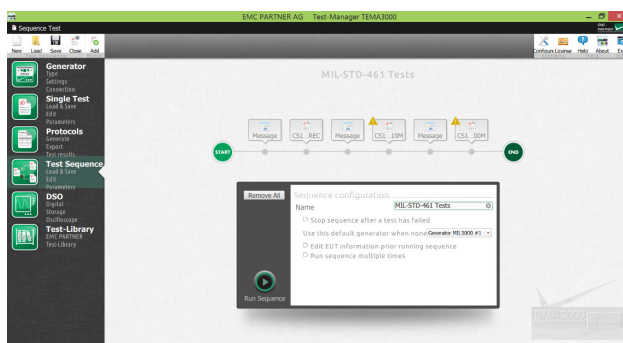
EMC PARTNER AG Test-Manager TEMA3000

Sequence Test

New Load Save Close Add

Configure License Help About Ex

Generator
Type
Settings
Connection

Single Test
Load & Save
Edit
Parameters

Protocols
Generate
Export
Test results

Test Sequence
Load & Save
Edit
Parameters

DSO
Digital
Storage
Oscilloscope

Test-Library
EMC PARTNER
Test-Library

MIL-STD-461 Tests

START

Message

CS1...REC

Message

CS1...10M

Message

CS1...00M

END

Remove All

Sequence configuration

Name MIL-STD-461 Tests

Stop sequence after a test has failed

Use this default generator when none Generator MIL3000 #1

Edit EUT information prior running sequence

Run sequence multiple times

Run Sequence

TEMA3000